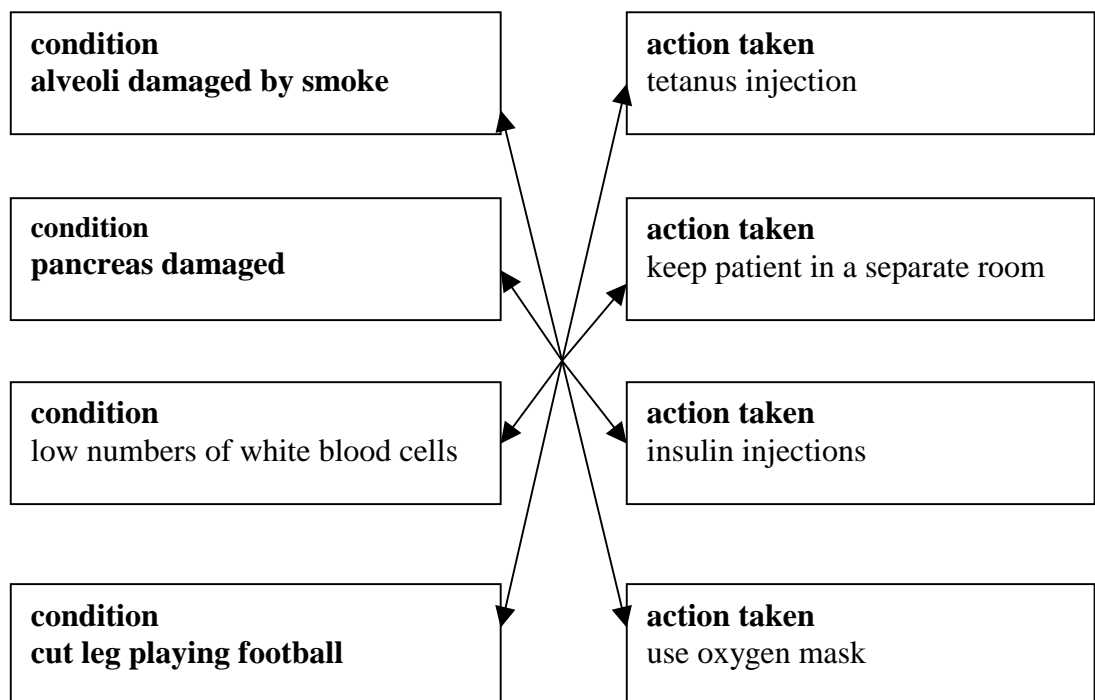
condition
alveoli damaged by smoke

action taken
tetanus injection

condition
pancreas damaged

action taken
keep patient in a separate room

condition
low numbers of white blood cells

action taken
insulin injections

condition
cut leg playing football

action taken
use oxygen mask